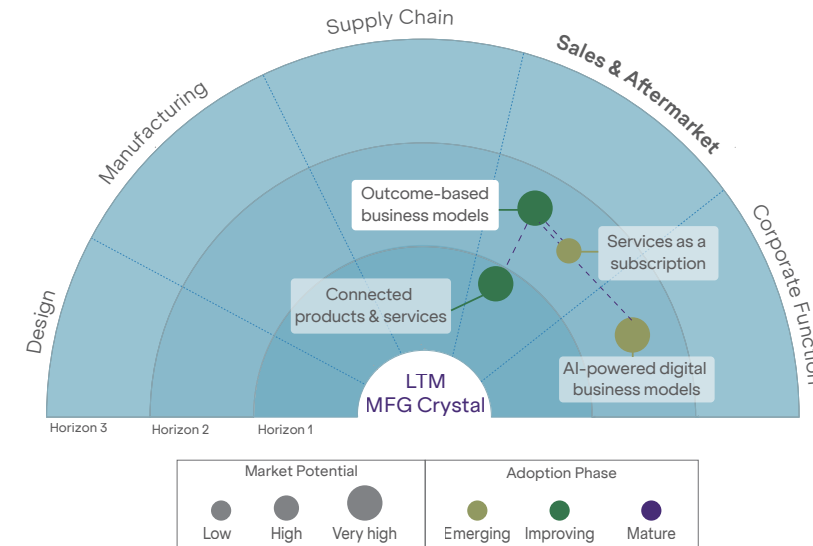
Design

Manufacturing

Supply Chain

Sales & Aftermarket

Corporate Function

Outcome-based business models

Services as a subscription

Connected products & services

AI-powered digital business models

LTM MFG Crystal

Horizon 3

Horizon 2

Horizon 1

Market Potential

Low

High

Very high

Adoption Phase

Emerging

Improving

Mature